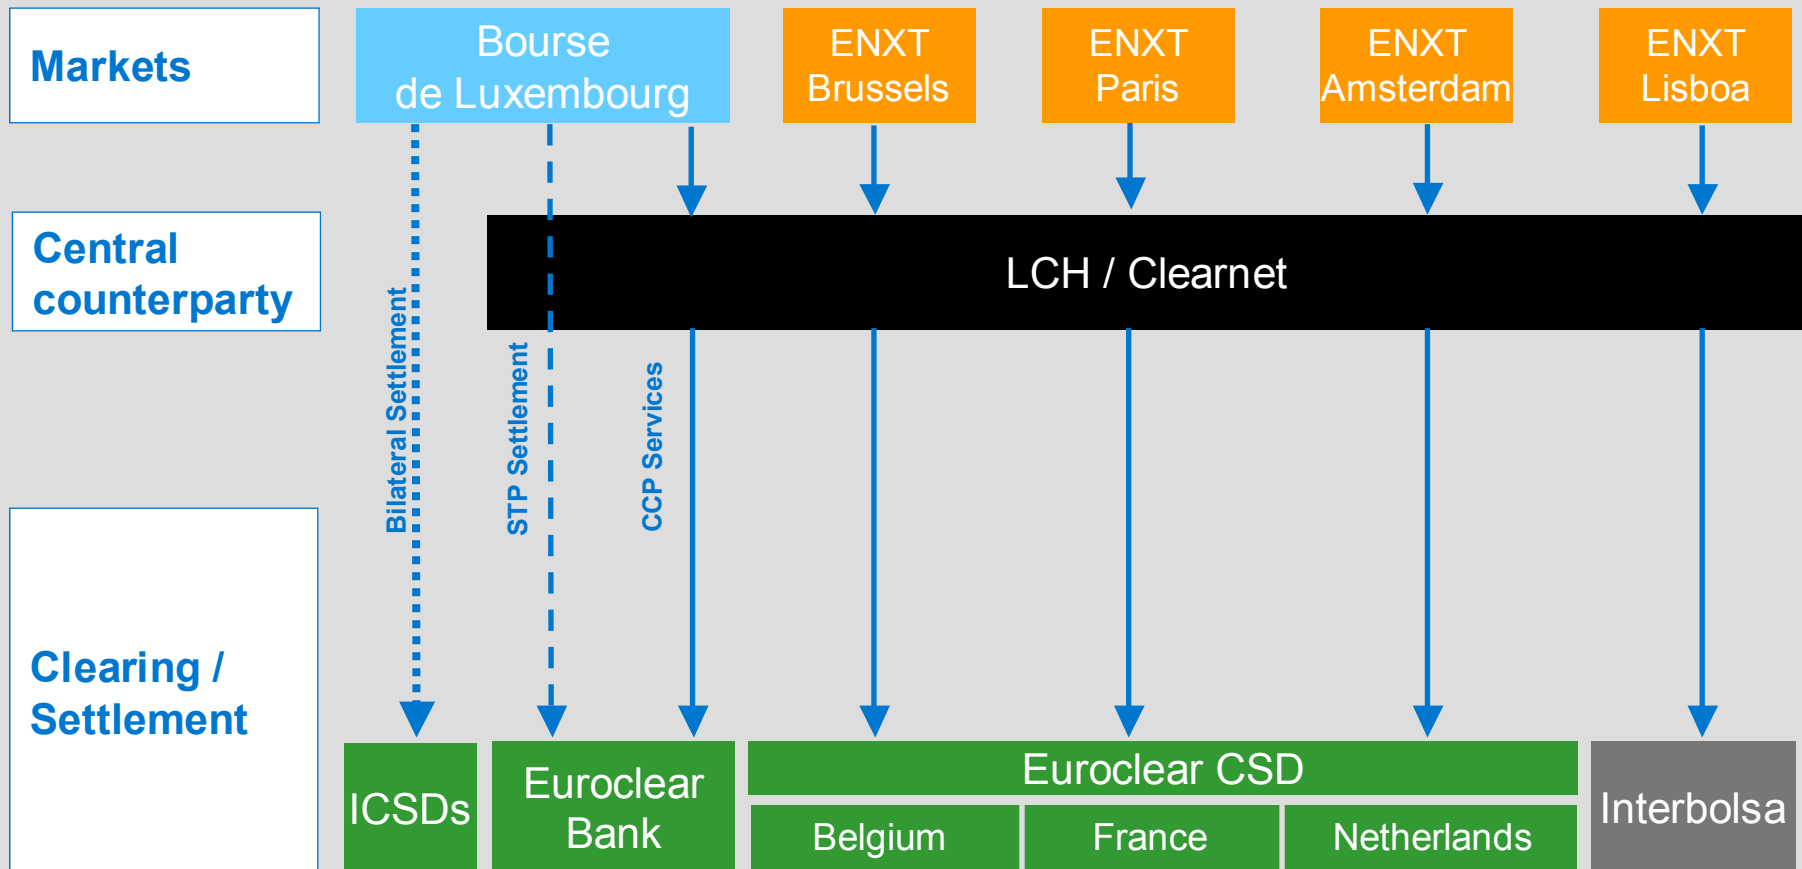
Markets

Bourse de Luxembourg

ENXT Brussels

ENXT Paris

ENXT Amsterdam

ENXT Lisboa

Central counterparty

LCH / Clearnet

Bilateral Settlement

STP Settlement

CCP Services

Clearing / Settlement

ICSDs

Euroclear Bank

Euroclear CSD

Belgium

France

Netherlands

Interbolsa